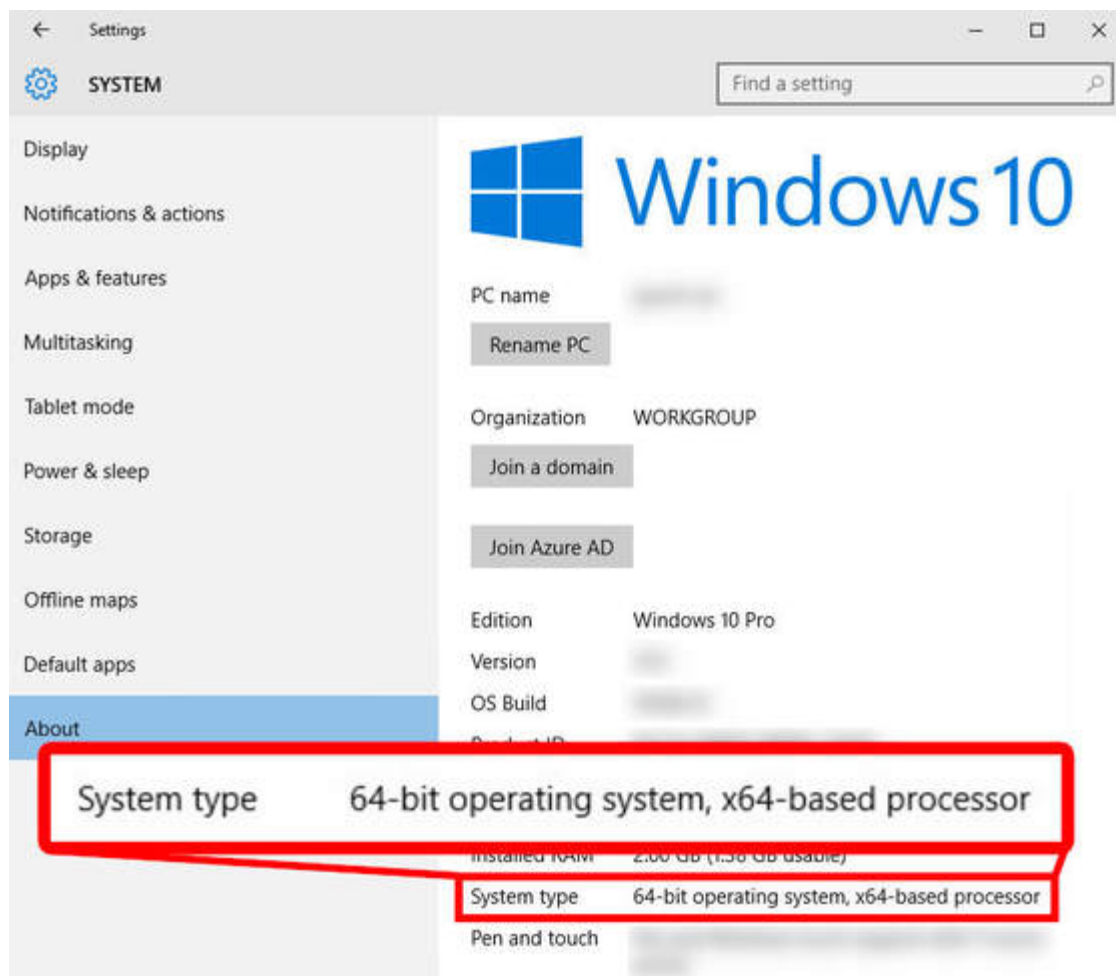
Settings

SYSTEM

Find a setting

Display

Notifications & actions

Apps & features

Multitasking

Tablet mode

Power & sleep

Storage

Offline maps

Default apps

About

Windows 10

PC name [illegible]

Rename PC

Organization WORKGROUP

Join a domain

Join Azure AD

Edition Windows 10 Pro

Version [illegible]

OS Build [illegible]

Product ID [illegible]

System type 64-bit operating system, x64-based processor

Installed RAM 2.00 GB (1.58 GB usable)

System type 64-bit operating system, x64-based processor

Pen and touch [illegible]